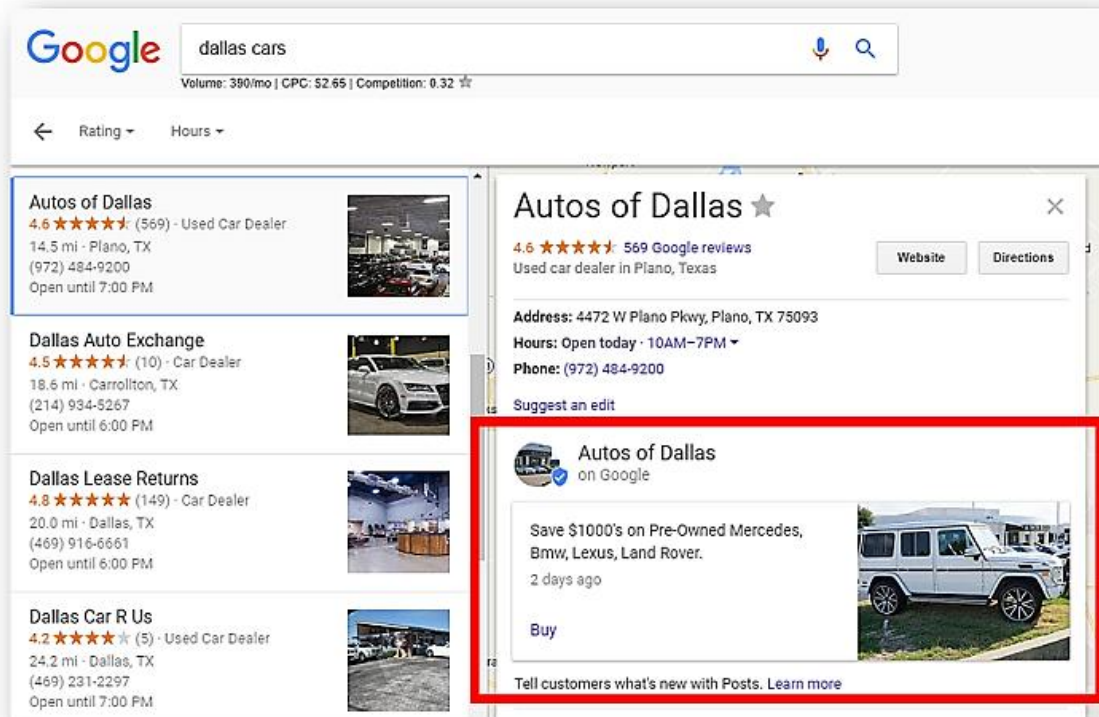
Google

dallas cars

Volume: 390/mo | CPC: $2.65 | Competition: 0.32

Rating ▾ Hours ▾

Autos of Dallas
4.6 ★★★★★ (569) · Used Car Dealer
14.5 mi · Plano, TX
(972) 484-9200
Open until 7:00 PM

Dallas Auto Exchange
4.5 ★★★★★ (10) · Car Dealer
18.6 mi · Carrollton, TX
(214) 934-5267
Open until 6:00 PM

Dallas Lease Returns
4.8 ★★★★★ (149) · Car Dealer
20.0 mi · Dallas, TX
(469) 916-6661
Open until 6:00 PM

Dallas Car R Us
4.2 ★★★★★ (5) · Used Car Dealer
24.2 mi · Dallas, TX
(469) 231-2297
Open until 7:00 PM

Autos of Dallas

4.6 ★★★★★ 569 Google reviews
Used car dealer in Plano, Texas

Website

Directions

Address: 4472 W Plano Pkwy, Plano, TX 75093
Hours: Open today · 10AM–7PM ▾
Phone: (972) 484-9200

Suggest an edit

Autos of Dallas
on Google

Save $1000's on Pre-Owned Mercedes, Bmw, Lexus, Land Rover.
2 days ago

Buy

Tell customers what's new with Posts. Learn more